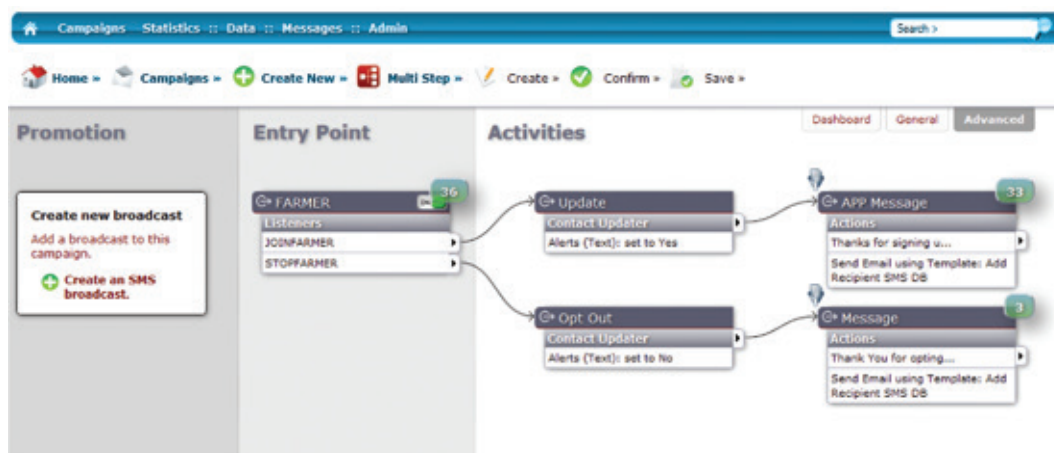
Campaigns Statistics :: Data :: Messages :: Admin

Search >

Home » Campaigns » Create New » Multi Step » Create » Confirm » Save »

Promotion

Entry Point

Activities

Dashboard General Advanced

Create new broadcast

Add a broadcast to this campaign.

Create an SMS broadcast.

FARMER 36

Listeners

JOINFARMER

STOPFARMER

Update

Contact Updater

Alerts (Text): set to Yes

APP Message 33

Actions

Thanks for signing u...

Send Email using Template: Add Recipient SMS DB

Opt Out

Contact Updater

Alerts (Text): set to No

Message 3

Actions

Thank You for opting...

Send Email using Template: Add Recipient SMS DB